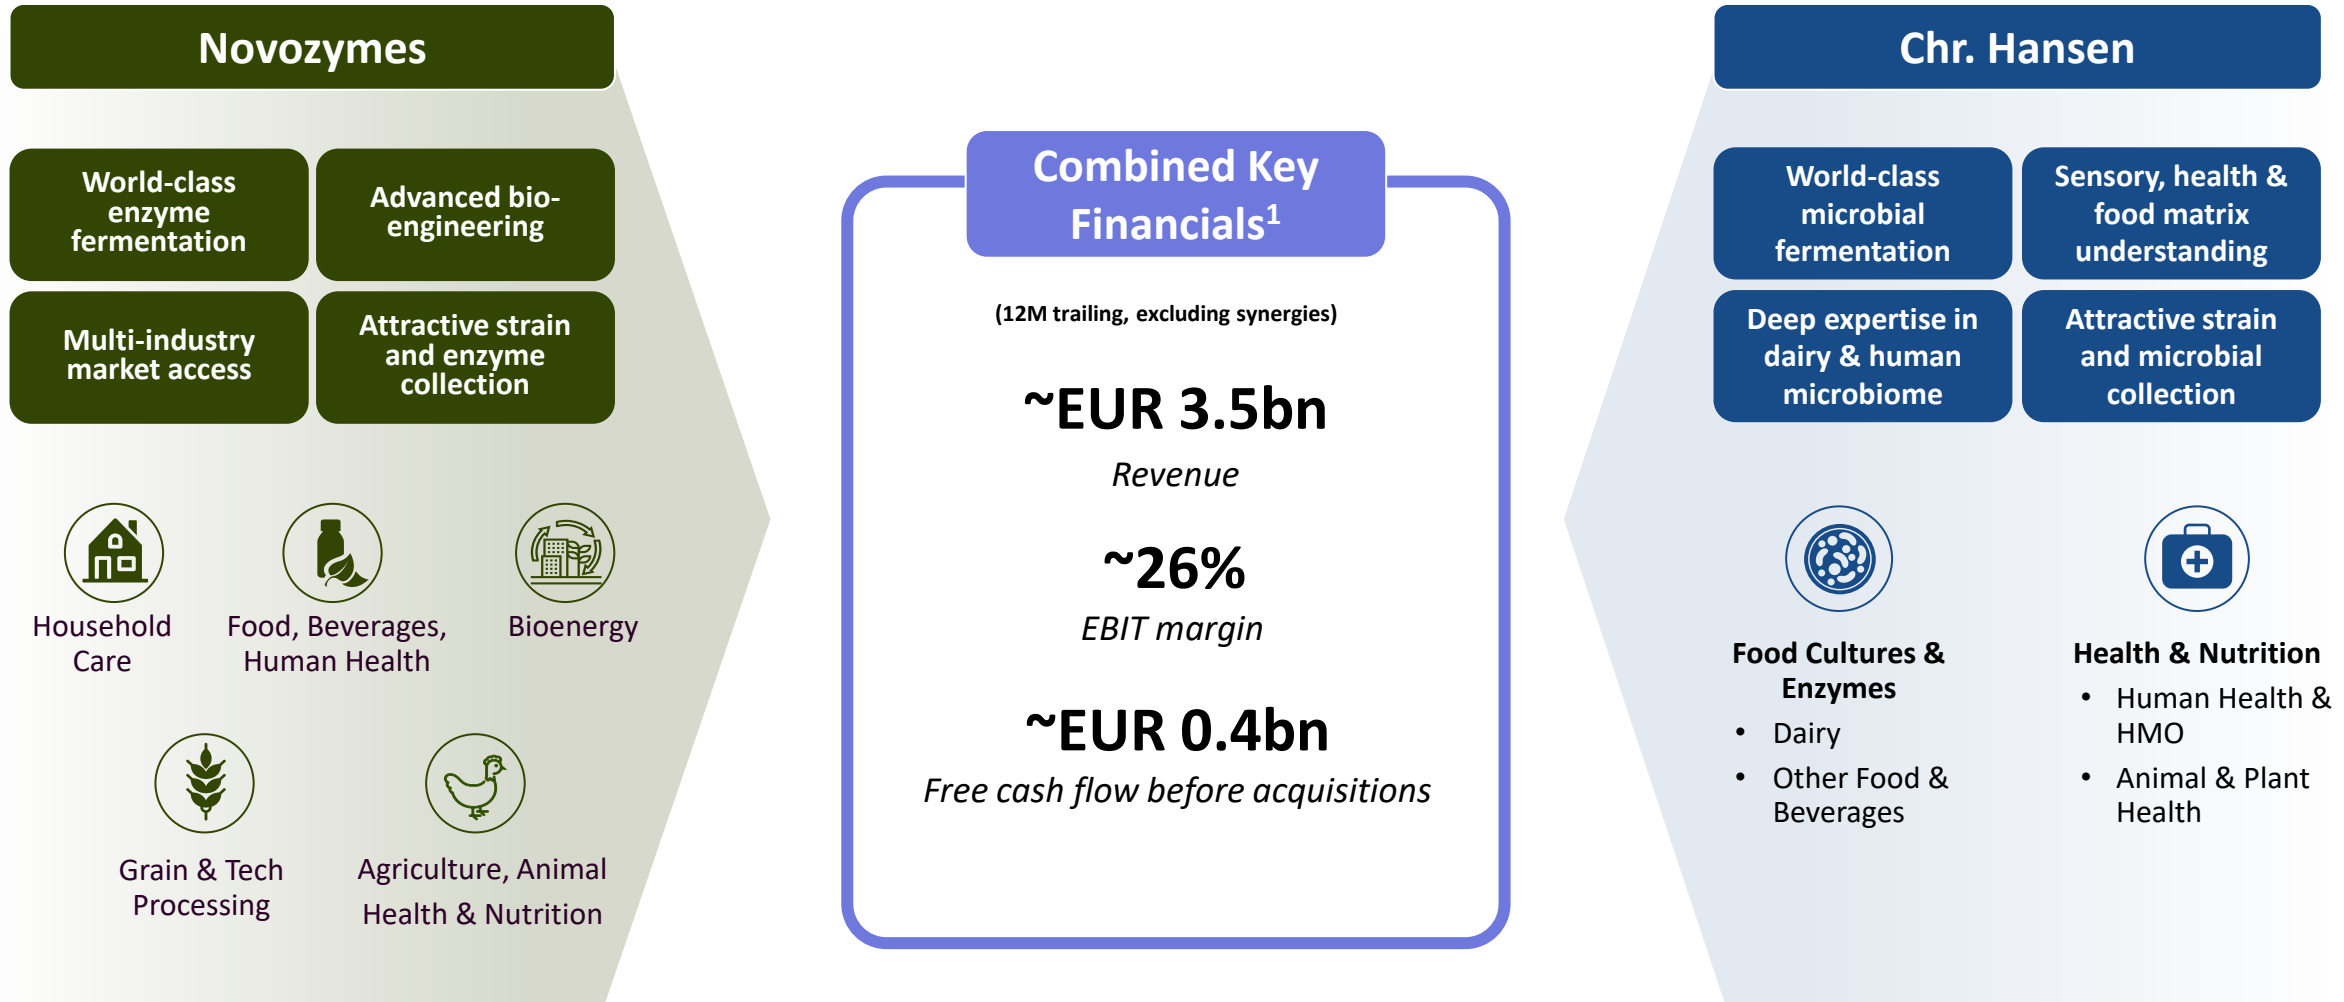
Novozymes

World-class enzyme fermentation

Advanced bio-engineering

Multi-industry market access

Attractive strain and enzyme collection

Household Care

Food, Beverages, Human Health

Bioenergy

Grain & Tech Processing

Agriculture, Animal Health & Nutrition

Combined Key Financials$^1$

(12M trailing, excluding synergies)

~EUR 3.5bn

Revenue

~26%

EBIT margin

~EUR 0.4bn

Free cash flow before acquisitions

Chr. Hansen

World-class microbial fermentation

Sensory, health & food matrix understanding

Deep expertise in dairy & human microbiome

Attractive strain and microbial collection

Food Cultures & Enzymes

- Dairy
- Other Food & Beverages

Health & Nutrition

- Human Health & HMO
- Animal & Plant Health